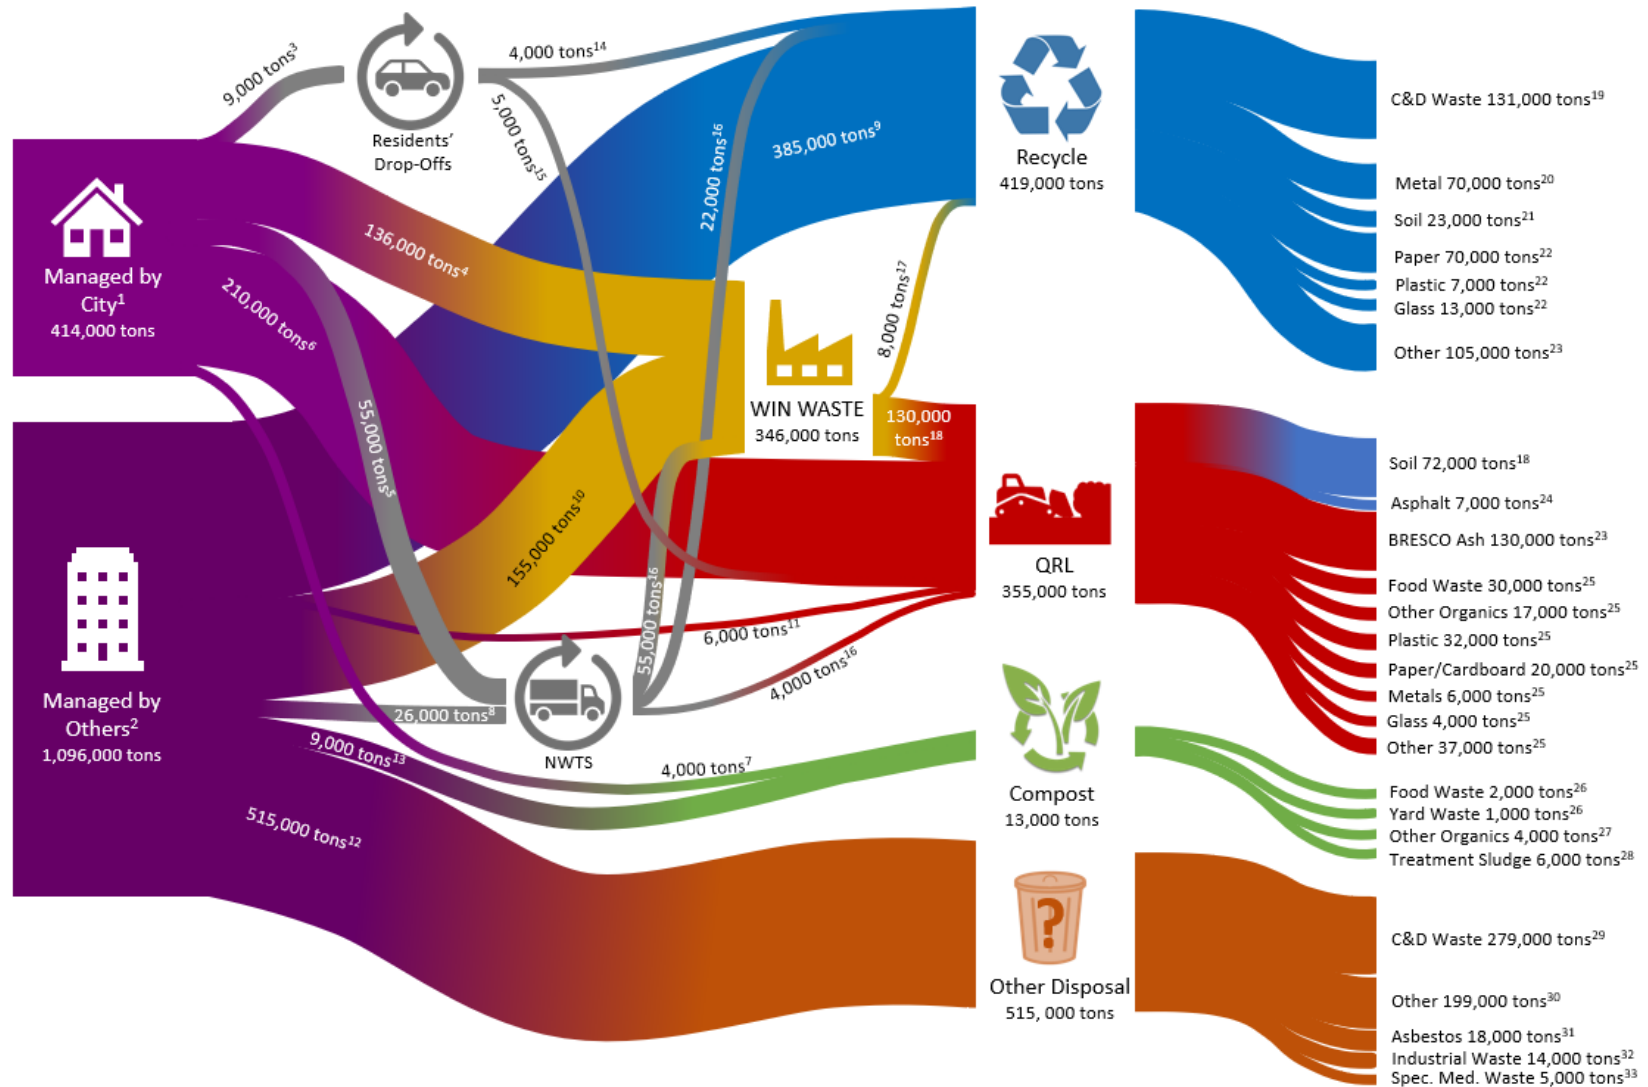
Managed by City$^1$
414,000 tons

Managed by Others$^2$
1,096,000 tons

9,000 tons$^3$

Residents' Drop-Offs

4,000 tons$^{14}$

5,000 tons$^{15}$

136,000 tons$^4$

210,000 tons$^6$

55,000 tons$^5$

22,000 tons$^{16}$

385,000 tons$^9$

155,000 tons$^{10}$

55,000 tons$^{16}$

8,000 tons$^{17}$

WIN WASTE
346,000 tons

130,000 tons$^{18}$

6,000 tons$^{11}$

4,000 tons$^{16}$

26,000 tons$^8$

NWTS

9,000 tons$^{13}$

4,000 tons$^7$

515,000 tons$^{12}$

Recycle
419,000 tons

QRL
355,000 tons

Compost
13,000 tons

Other Disposal
515, 000 tons

C&D Waste 131,000 tons$^{19}$
Metal 70,000 tons$^{20}$
Soil 23,000 tons$^{21}$
Paper 70,000 tons$^{22}$
Plastic 7,000 tons$^{22}$
Glass 13,000 tons$^{22}$
Other 105,000 tons$^{23}$

Soil 72,000 tons$^{18}$
Asphalt 7,000 tons$^{24}$
BRESCO Ash 130,000 tons$^{23}$
Food Waste 30,000 tons$^{25}$
Other Organics 17,000 tons$^{25}$
Plastic 32,000 tons$^{25}$
Paper/Cardboard 20,000 tons$^{25}$
Metals 6,000 tons$^{25}$
Glass 4,000 tons$^{25}$
Other 37,000 tons$^{25}$

Food Waste 2,000 tons$^{26}$
Yard Waste 1,000 tons$^{26}$
Other Organics 4,000 tons$^{27}$
Treatment Sludge 6,000 tons$^{28}$

C&D Waste 279,000 tons$^{29}$
Other 199,000 tons$^{30}$
Asbestos 18,000 tons$^{31}$
Industrial Waste 14,000 tons$^{32}$
Spec. Med. Waste 5,000 tons$^{33}$